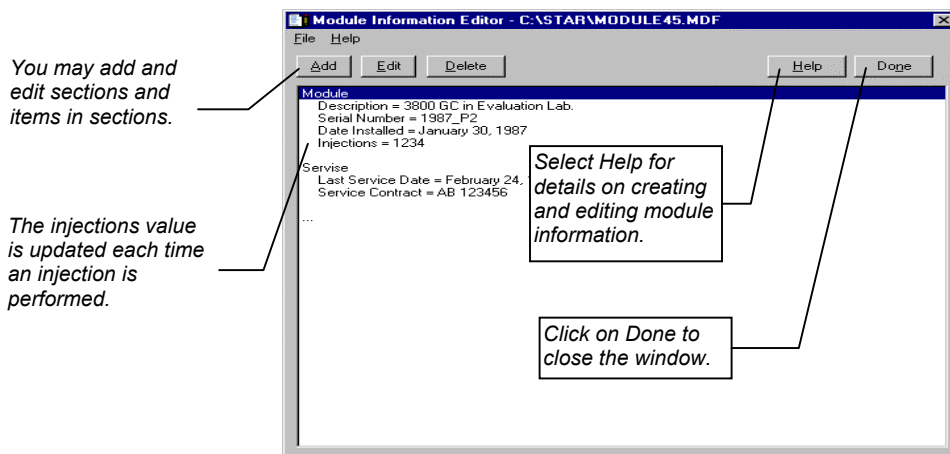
You may add and edit sections and items in sections.

The injections value is updated each time an injection is performed.

Module Information Editor - C:\STAR\MODULE45.MDF

File Help

Add Edit Delete Help Done

Module
Description = 3800 GC in Evaluation Lab.
Serial Number = 1987_P2
Date Installed = January 30, 1987
Injections = 1234

Servise
Last Service Date = February 24, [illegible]
Service Contract = AB 123456

...

Select Help for details on creating and editing module information.

Click on Done to close the window.